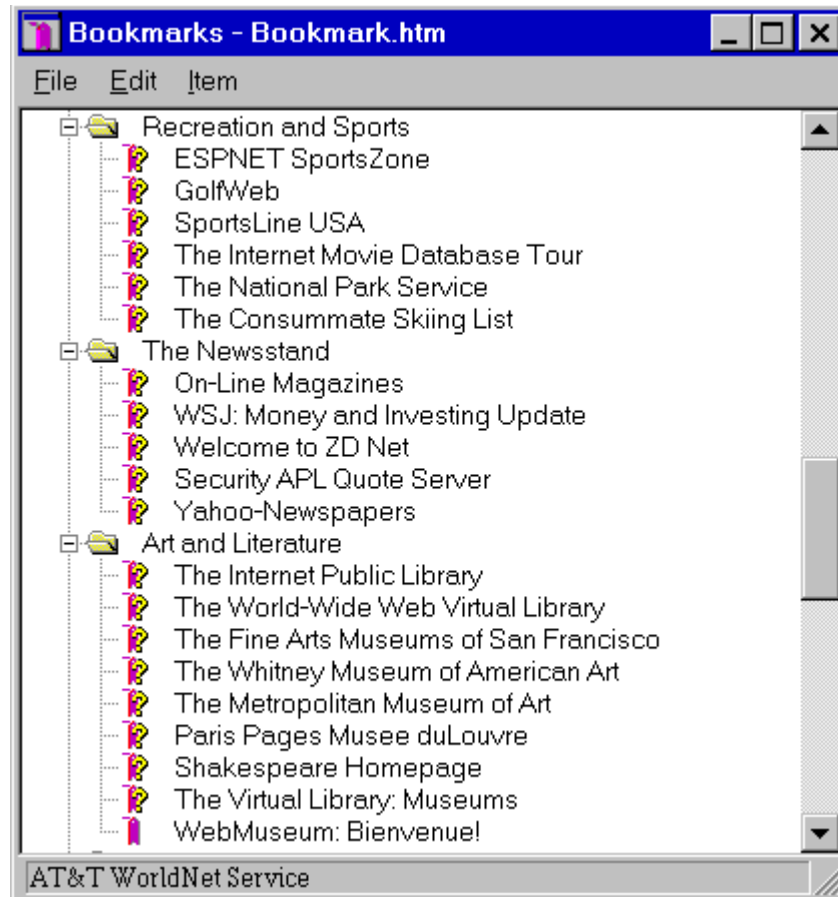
Bookmarks - Bookmark.htm

File Edit Item

Recreation and Sports
ESPNET SportsZone
GolfWeb
SportsLine USA
The Internet Movie Database Tour
The National Park Service
The Consummate Skiing List
The Newsstand
On-Line Magazines
WSJ: Money and Investing Update
Welcome to ZD Net
Security APL Quote Server
Yahoo-Newspapers
Art and Literature
The Internet Public Library
The World-Wide Web Virtual Library
The Fine Arts Museums of San Francisco
The Whitney Museum of American Art
The Metropolitan Museum of Art
Paris Pages Musee duLouvre
Shakespeare Homepage
The Virtual Library: Museums
WebMuseum: Bienvenue!

AT&T WorldNet Service